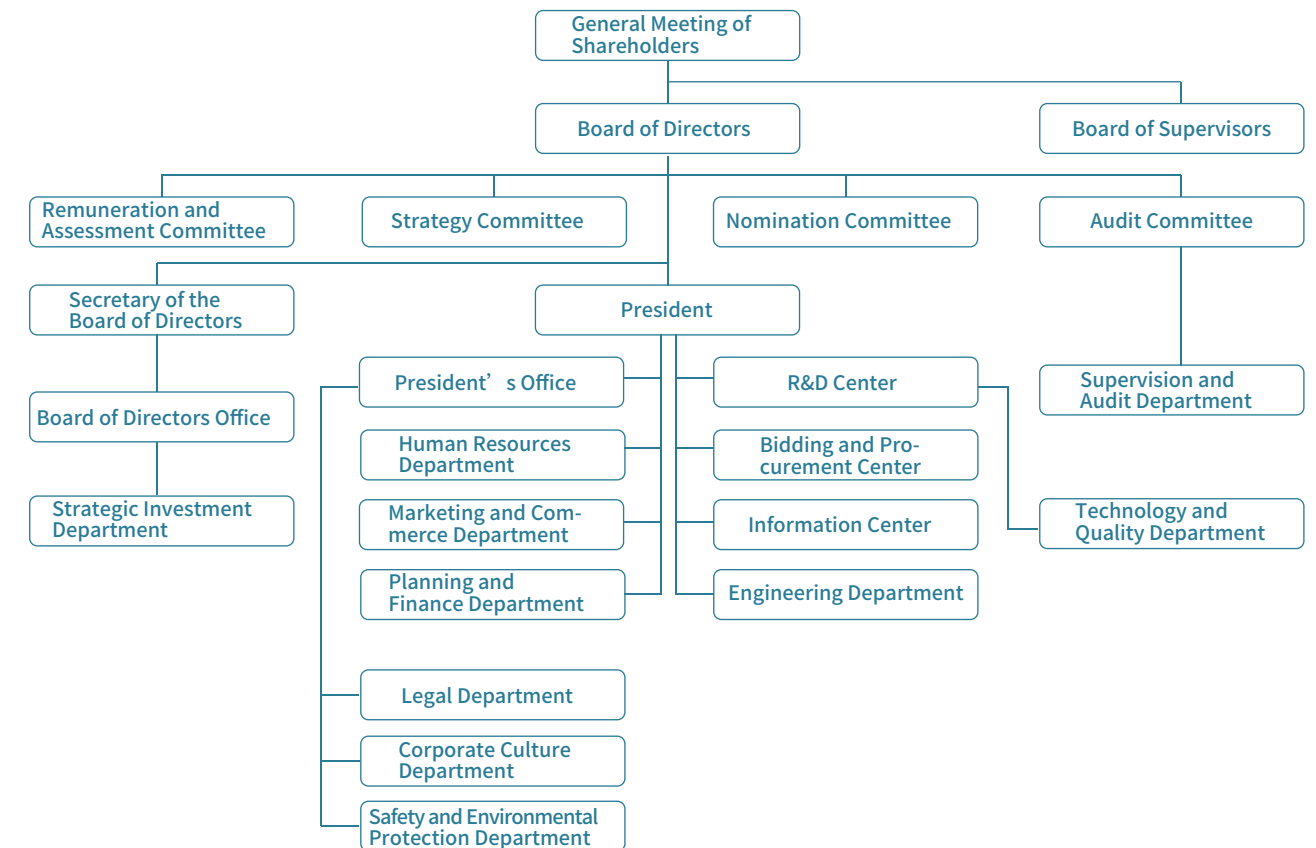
General Meeting of Shareholders

Board of Directors

Board of Supervisors

Remuneration and Assessment Committee

Strategy Committee

Nomination Committee

Audit Committee

Secretary of the Board of Directors

President

Board of Directors Office

Strategic Investment Department

President’s Office

Human Resources Department

Marketing and Commerce Department

Planning and Finance Department

R&D Center

Bidding and Procurement Center

Information Center

Engineering Department

Supervision and Audit Department

Technology and Quality Department

Legal Department

Corporate Culture Department

Safety and Environmental Protection Department